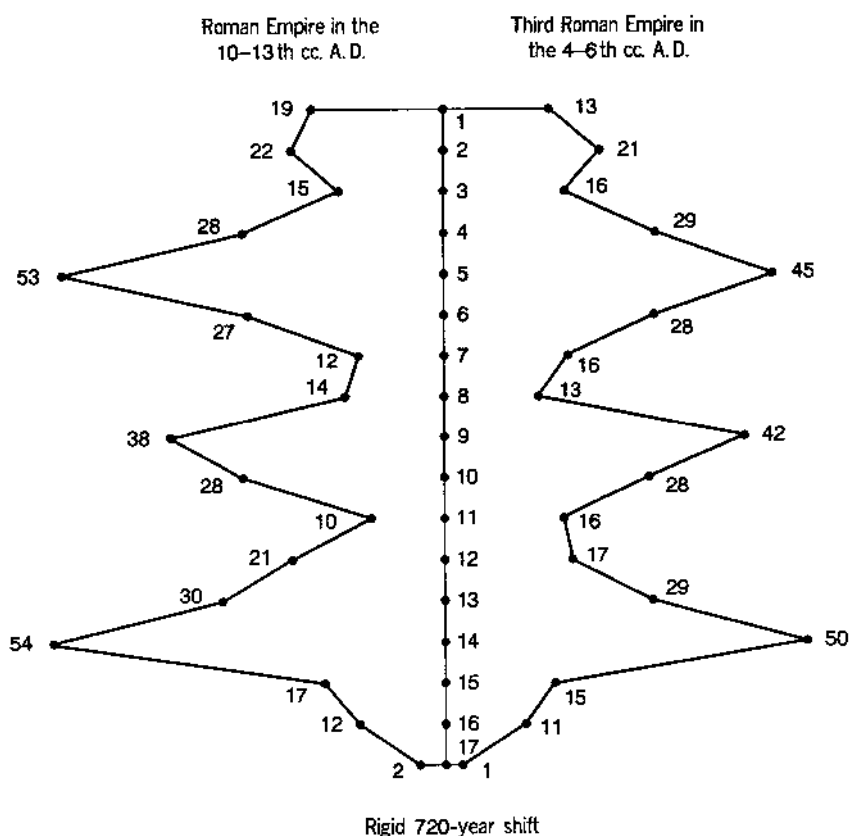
Roman Empire in the 10–13th cc. A.D.

Third Roman Empire in the 4–6th cc. A.D.

19
1
13
22
2
21
15
3
16
28
4
29
53
5
45
6
27
28
12
7
16
14
8
13
38
9
42
10
28
28
10
11
16
21
12
17
30
13
29
54
14
50
15
17
15
12
16
11
17
2
1

Rigid 720-year shift